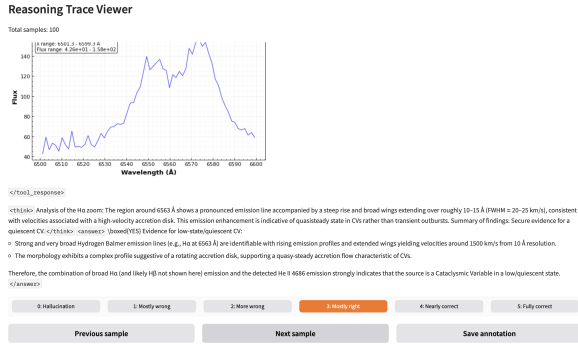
Reasoning Trace Viewer

Total samples: 100

λ range: 6501.3 - 6599.3 Å
Flux range: 4.26e+01 - 1.58e+02

140
120
100
80
60
40

Flux

6500 6510 6520 6530 6540 6550 6560 6570 6580 6590 6600

Wavelength (Å)

</tool_response>

<think> Analysis of the Hα zoom: The region around 6563 Å shows a pronounced emission line accompanied by a steep rise and broad wings extending over roughly 10–15 Å (FWHM ≈ 20–25 km/s), consistent with velocities associated with a high-velocity accretion disk. This emission enhancement is indicative of quasisteady state in CVs rather than transient outbursts. Summary of findings: Secure evidence for a quiescent CV.</think> <answer> \boxed{YES} Evidence for low-state/quiescent CV:

- Strong and very broad Hydrogen Balmer emission lines (e.g., Hα at 6563 Å) are identifiable with rising emission profiles and extended wings yielding velocities around 1500 km/s from 10 Å resolution.
- The morphology exhibits a complex profile suggestive of a rotating accretion disk, supporting a quasy-steady accretion flow characteristic of CVs.

Therefore, the combination of broad Hα (and likely Hβ not shown here) emission and the detected He II 4686 emission strongly indicates that the source is a Cataclysmic Variable in a low/quiescent state. </answer>

0: Hallucination | 1: Mostly wrong | 2: More wrong | 3: Mostly right | 4: Nearly correct | 5: Fully correct

Previous sample | Next sample | Save annotation